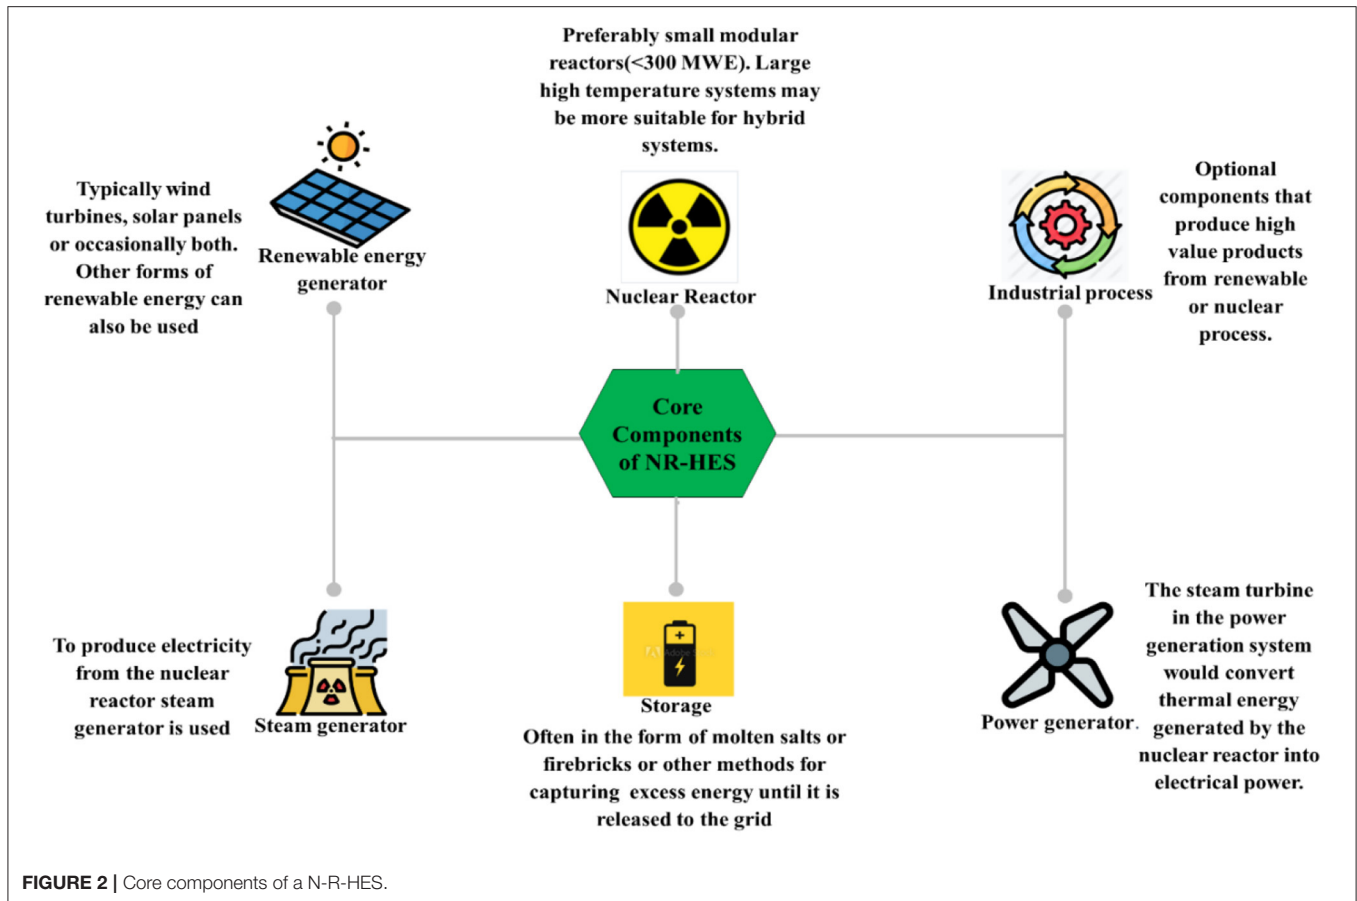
Preferably small modular reactors(<300 MWE). Large high temperature systems may be more suitable for hybrid systems.

Typically wind turbines, solar panels or occasionally both. Other forms of renewable energy can also be used

Renewable energy generator

Nuclear Reactor

Industrial process

Optional components that produce high value products from renewable or nuclear process.

Core Components of NR-HES

To produce electricity from the nuclear reactor steam generator is used

Steam generator

Storage

Often in the form of molten salts or firebricks or other methods for capturing excess energy until it is released to the grid

Power generator.

The steam turbine in the power generation system would convert thermal energy generated by the nuclear reactor into electrical power.

FIGURE 2 | Core components of a N-R-HES.